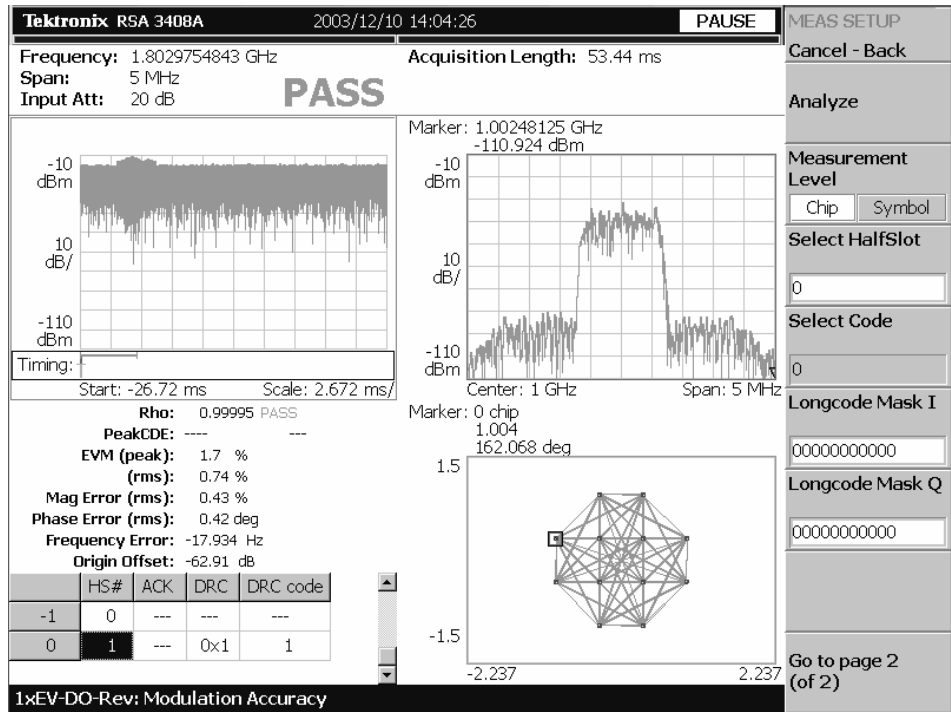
Tektronix RSA 3408A 2003/12/10 14:04:26 PAUSE

MEAS SETUP

Cancel - Back

Frequency: 1.8029754843 GHz
Span: 5 MHz
Input Att: 20 dB

PASS

Acquisition Length: 53.44 ms

Analyze

-10 dBm

10 dB/

-110 dBm

Timing:

Start: -26.72 ms Scale: 2.672 ms/

Marker: 1.00248125 GHz
-110.924 dBm

-10 dBm

10 dB/

-110 dBm

Center: 1 GHz Span: 5 MHz

Measurement Level

Chip Symbol

Select HalfSlot

0

Select Code

0

Rho: 0.99995 PASS
PeakCDE: ---- ---
EVM (peak): 1.7 %
(rms): 0.74 %
Mag Error (rms): 0.43 %
Phase Error (rms): 0.42 deg
Frequency Error: -17.934 Hz
Origin Offset: -62.91 dB

| | HS# | ACK | DRC | DRC code |
|---|---|---|---|---|
| -1 | 0 | --- | --- | --- |
| 0 | 1 | --- | 0x1 | 1 |

Marker: 0 chip
1.004
162.068 deg

1.5

-1.5

-2.237 2.237

Longcode Mask I

00000000000

Longcode Mask Q

00000000000

Go to page 2 (of 2)

1xEV-DO-Rev: Modulation Accuracy